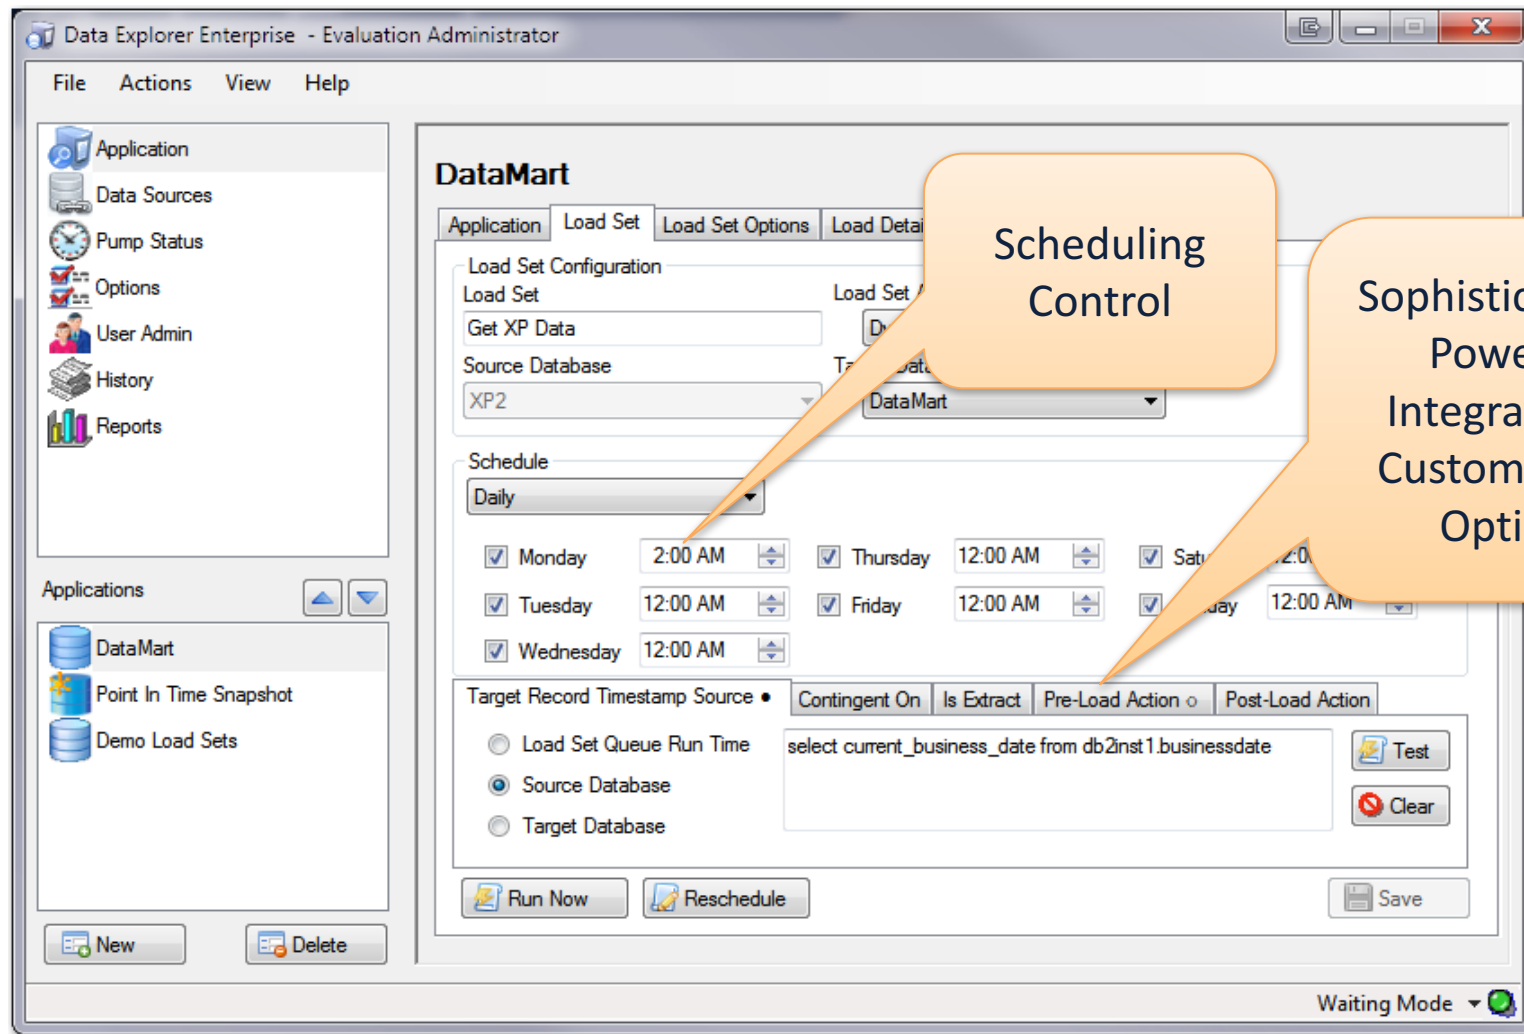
Data Explorer Enterprise - Evaluation Administrator

File Actions View Help

Application
Data Sources
Pump Status
Options
User Admin
History
Reports

Applications

DataMart
Point In Time Snapshot
Demo Load Sets

New
Delete

DataMart

Application | Load Set | Load Set Options | Load Detai

Load Set Configuration
Load Set
Get XP Data
Load Set
D
Source Database
XP2
Ta Data
DataMart

Schedule
Daily

Monday 2:00 AM
Tuesday 12:00 AM
Wednesday 12:00 AM
Thursday 12:00 AM
Friday 12:00 AM
Satu 2:0
day 12:00 AM

Target Record Timestamp Source | Contingent On | Is Extract | Pre-Load Action | Post-Load Action

Load Set Queue Run Time
Source Database
Target Database

select current_business_date from db2inst1.businessdate

Test
Clear

Run Now
Reschedule
Save

Waiting Mode

Scheduling Control

Sophistic
Powe
Integra
Custom
Opti